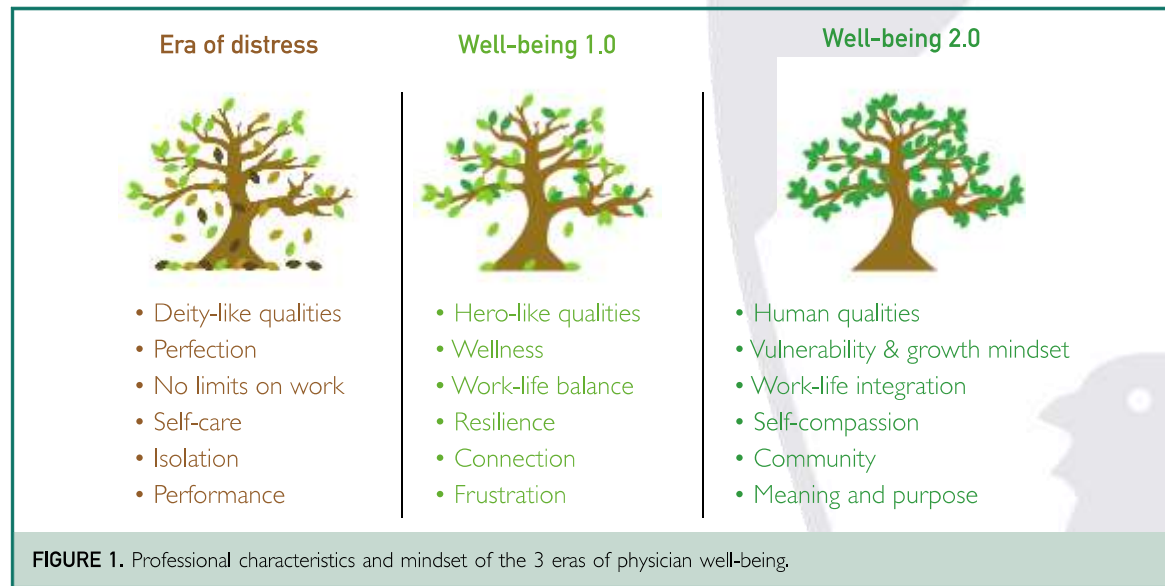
Era of distress

• Deity-like qualities
• Perfection
• No limits on work
• Self-care
• Isolation
• Performance

Well-being 1.0

• Hero-like qualities
• Wellness
• Work-life balance
• Resilience
• Connection
• Frustration

Well-being 2.0

• Human qualities
• Vulnerability & growth mindset
• Work-life integration
• Self-compassion
• Community
• Meaning and purpose

FIGURE 1. Professional characteristics and mindset of the 3 eras of physician well-being.